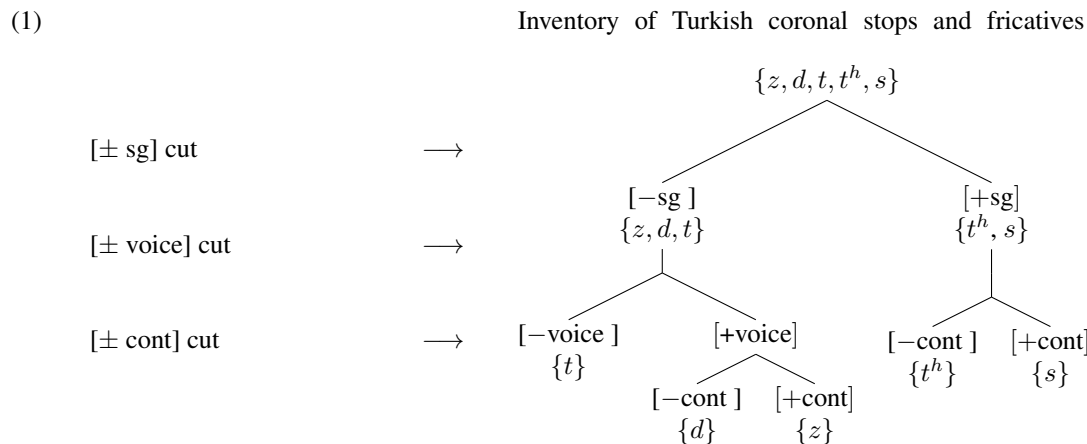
(1) Inventory of Turkish coronal stops and fricatives

$\{z, d, t, t^h, s\}$

[$\pm$ sg] cut $\longrightarrow$

[$-$sg] $\{z, d, t\}$

[+sg] $\{t^h, s\}$

[$\pm$ voice] cut $\longrightarrow$

[$\pm$ cont] cut $\longrightarrow$

[$-$voice] $\{t\}$

[+voice]

[$-$cont] $\{d\}$

[+cont] $\{z\}$

[$-$cont] $\{t^h\}$

[+cont] $\{s\}$